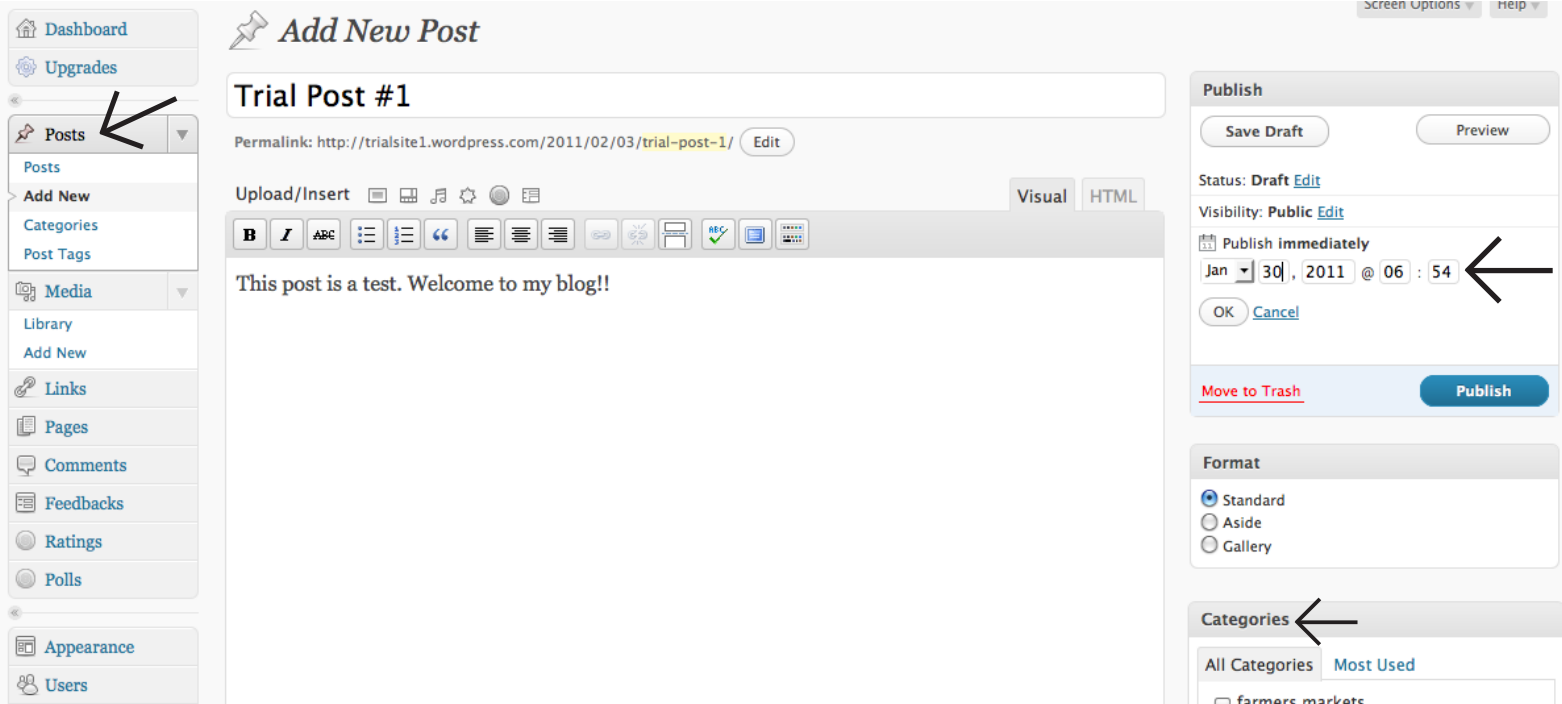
Dashboard
Upgrades
Posts
Posts
Add New
Categories
Post Tags
Media
Library
Add New
Links
Pages
Comments
Feedbacks
Ratings
Polls
Appearance
Users

Add New Post

Screen Options
Help

Trial Post #1

Permalink: http://trialsite1.wordpress.com/2011/02/03/trial-post-1/ Edit

Upload/Insert

Visual HTML

B I ABC

This post is a test. Welcome to my blog!!

Publish
Save Draft
Preview
Status: Draft Edit
Visibility: Public Edit
Publish immediately
Jan 30 , 2011 @ 06 : 54
OK Cancel
Move to Trash
Publish

Format
Standard
Aside
Gallery

Categories
All Categories
Most Used
farmers markets